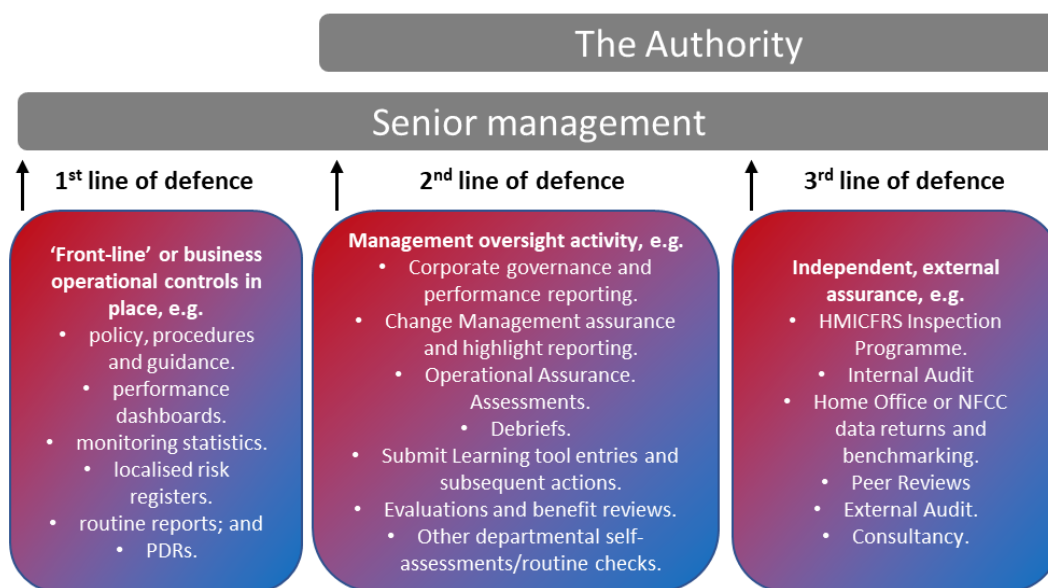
The Authority

Senior management

1$^{st}$ line of defence

'Front-line' or business operational controls in place, e.g.
- policy, procedures and guidance.
- performance dashboards.
- monitoring statistics.
- localised risk registers.
- routine reports; and
- PDRs.

2$^{nd}$ line of defence

Management oversight activity, e.g.
- Corporate governance and performance reporting.
- Change Management assurance and highlight reporting.
- Operational Assurance. Assessments.
- Debriefs.
- Submit Learning tool entries and subsequent actions.
- Evaluations and benefit reviews.
- Other departmental self-assessments/routine checks.

3$^{rd}$ line of defence

Independent, external assurance, e.g.
- HMICFRS Inspection Programme.
- Internal Audit
- Home Office or NFCC data returns and benchmarking.
- Peer Reviews
- External Audit.
- Consultancy.